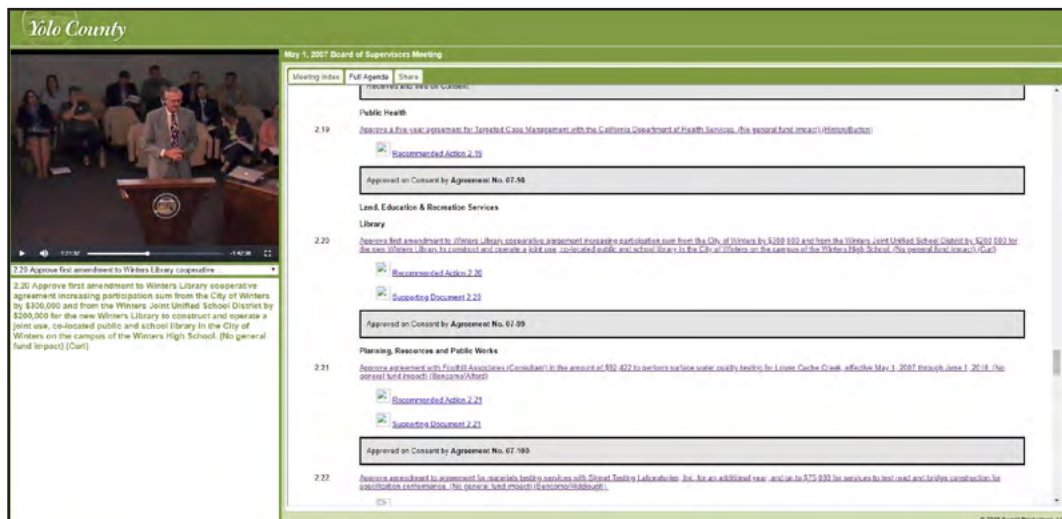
Yolo County

May 1, 2007 Board of Supervisors Meeting

Meeting Index | Full Agenda | Share

1:21:32 -1:42:38

2.20 Approve first amendment to Winters Library cooperative

2.20 Approve first amendment to Winters Library cooperative agreement increasing participation sum from the City of Winters by $300,000 and from the Winters Joint Unified School District by $200,000 for the new Winters Library to construct and operate a joint use, co-located public and school library in the City of Winters on the campus of the Winters High School. (No general fund impact) (Curl)

Received and filed on Consent

Public Health

2.19 Approve a five year agreement for Targeted Case Management with the California Department of Health Services. (No general fund impact) (Hinton/Burton)

Recommended Action 2.19

Approved on Consent by Agreement No. 07-58

Land, Education & Recreation Services

Library

2.20 Approve first amendment to Winters Library cooperative agreement increasing participation sum from the City of Winters by $300,000 and from the Winters Joint Unified School District by $200,000 for the new Winters Library to construct and operate a joint use, co-located public and school library in the City of Winters on the campus of the Winters High School. (No general fund impact) (Curl)

Recommended Action 2.20

Supporting Document 2.20

Approved on Consent by Agreement No. 07-09

Planning, Resources and Public Works

2.21 Approve agreement with Foothill Associates (Consultant) in the amount of $92,422 to perform surface water quality testing for Lower Cache Creek, effective May 1, 2007 through June 1, 2010. (No general fund impact) (Bencomo/Alford)

Recommended Action 2.21

Supporting Document 2.21

Approved on Consent by Agreement No. 07-100

2.22 Approve amendment to agreement for materials testing services with Signet Testing Laboratories, Inc. for an additional year, and up to $75,930 for services to test road and bridge construction for specification conformance. (No general fund impact) (Bencomo/Riddiough)